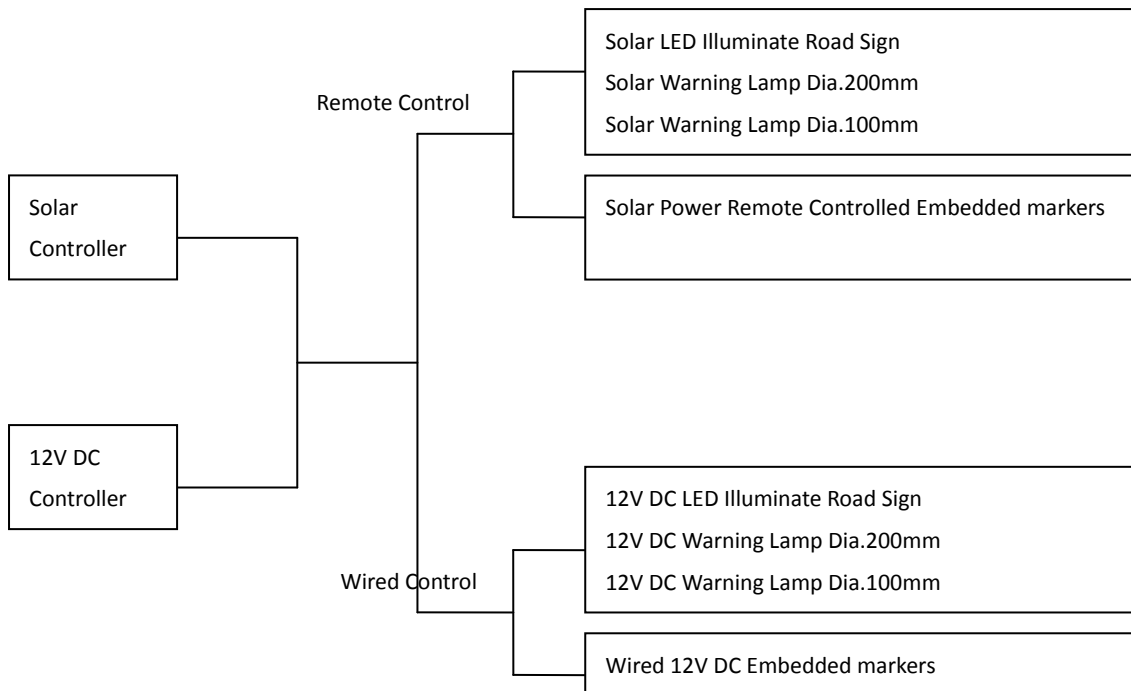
Solar Controller

12V DC Controller

Remote Control

Solar LED Illuminate Road Sign
Solar Warning Lamp Dia.200mm
Solar Warning Lamp Dia.100mm

Solar Power Remote Controlled Embedded markers

Wired Control

12V DC LED Illuminate Road Sign
12V DC Warning Lamp Dia.200mm
12V DC Warning Lamp Dia.100mm

Wired 12V DC Embedded markers